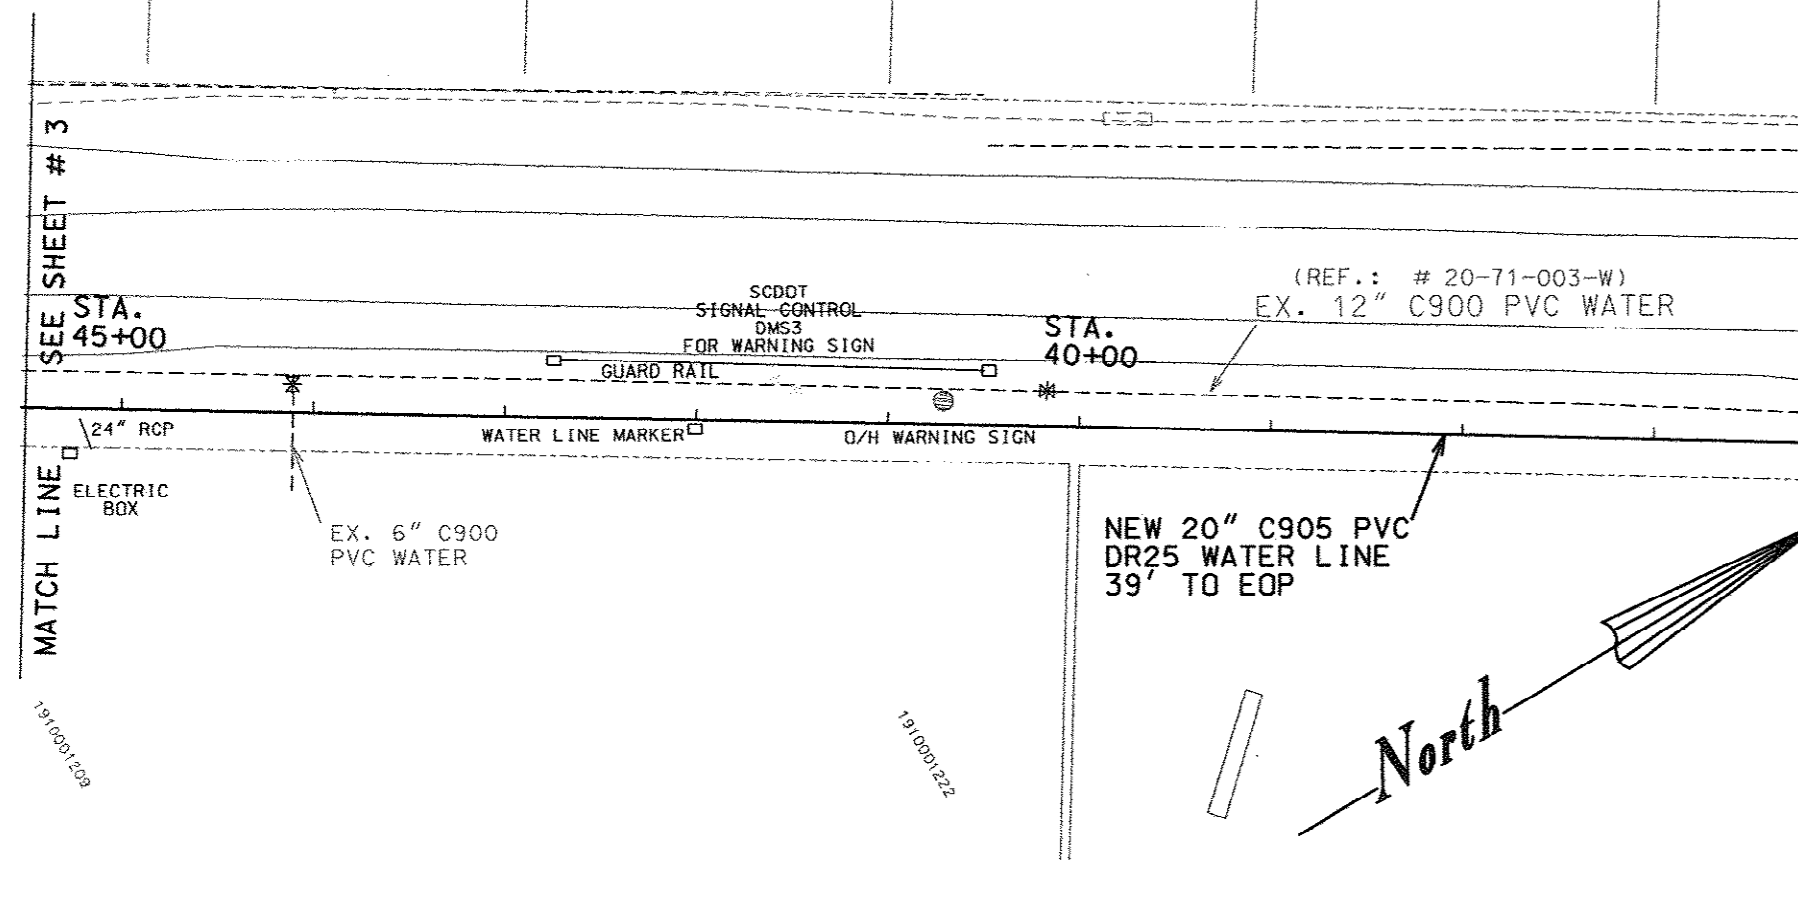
MATCH LINE SEE SHEET # 3

STA. 45+00

SCDOT SIGNAL CONTROL DMS3 FOR WARNING SIGN

GUARD RAIL

STA. 40+00

(REF.: # 20-71-003-W)
EX. 12" C900 PVC WATER

24" RCP

ELECTRIC BOX

WATER LINE MARKER

O/H WARNING SIGN

EX. 6" C900 PVC WATER

NEW 20" C905 PVC DR25 WATER LINE 39' TO EOP

North

1910001209

1910001222